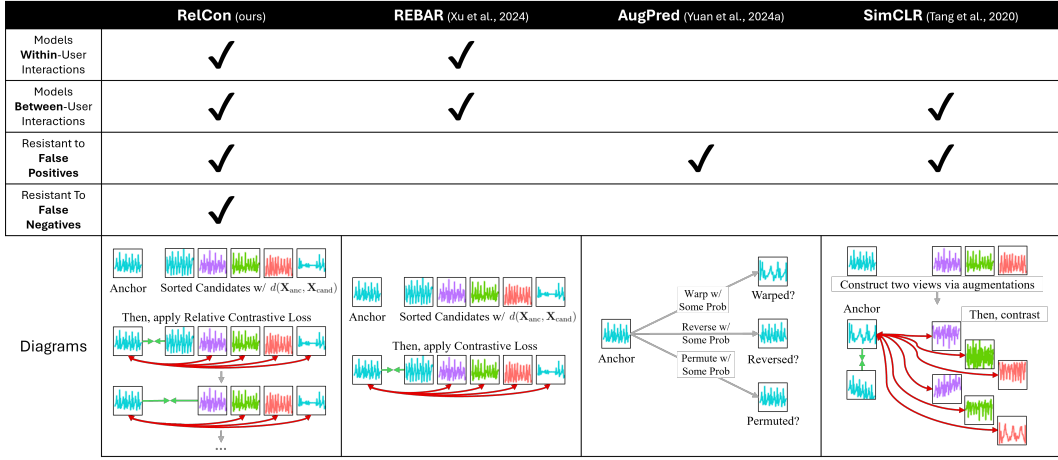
| | **RelCon** (ours) | **REBAR** (Xu et al., 2024) | **AugPred** (Yuan et al., 2024a) | **SimCLR** (Tang et al., 2020) |
|---|---|---|---|---|
| Models **Within**-User Interactions | ✓ | ✓ | | |
| Models **Between**-User Interactions | ✓ | ✓ | | ✓ |
| Resistant to **False Positives** | ✓ | | ✓ | ✓ |
| Resistant To **False Negatives** | ✓ | | | |
| Diagrams | Anchor Sorted Candidates w/ $d(\mathbf{X}_{\text{anc}}, \mathbf{X}_{\text{cand}})$ Then, apply Relative Contrastive Loss ... | Anchor Sorted Candidates w/ $d(\mathbf{X}_{\text{anc}}, \mathbf{X}_{\text{cand}})$ Then, apply Contrastive Loss | Anchor Warp w/ Some Prob Warped? Reverse w/ Some Prob Reversed? Permute w/ Some Prob Permuted? | Construct two views via augmentations Anchor Then, contrast |